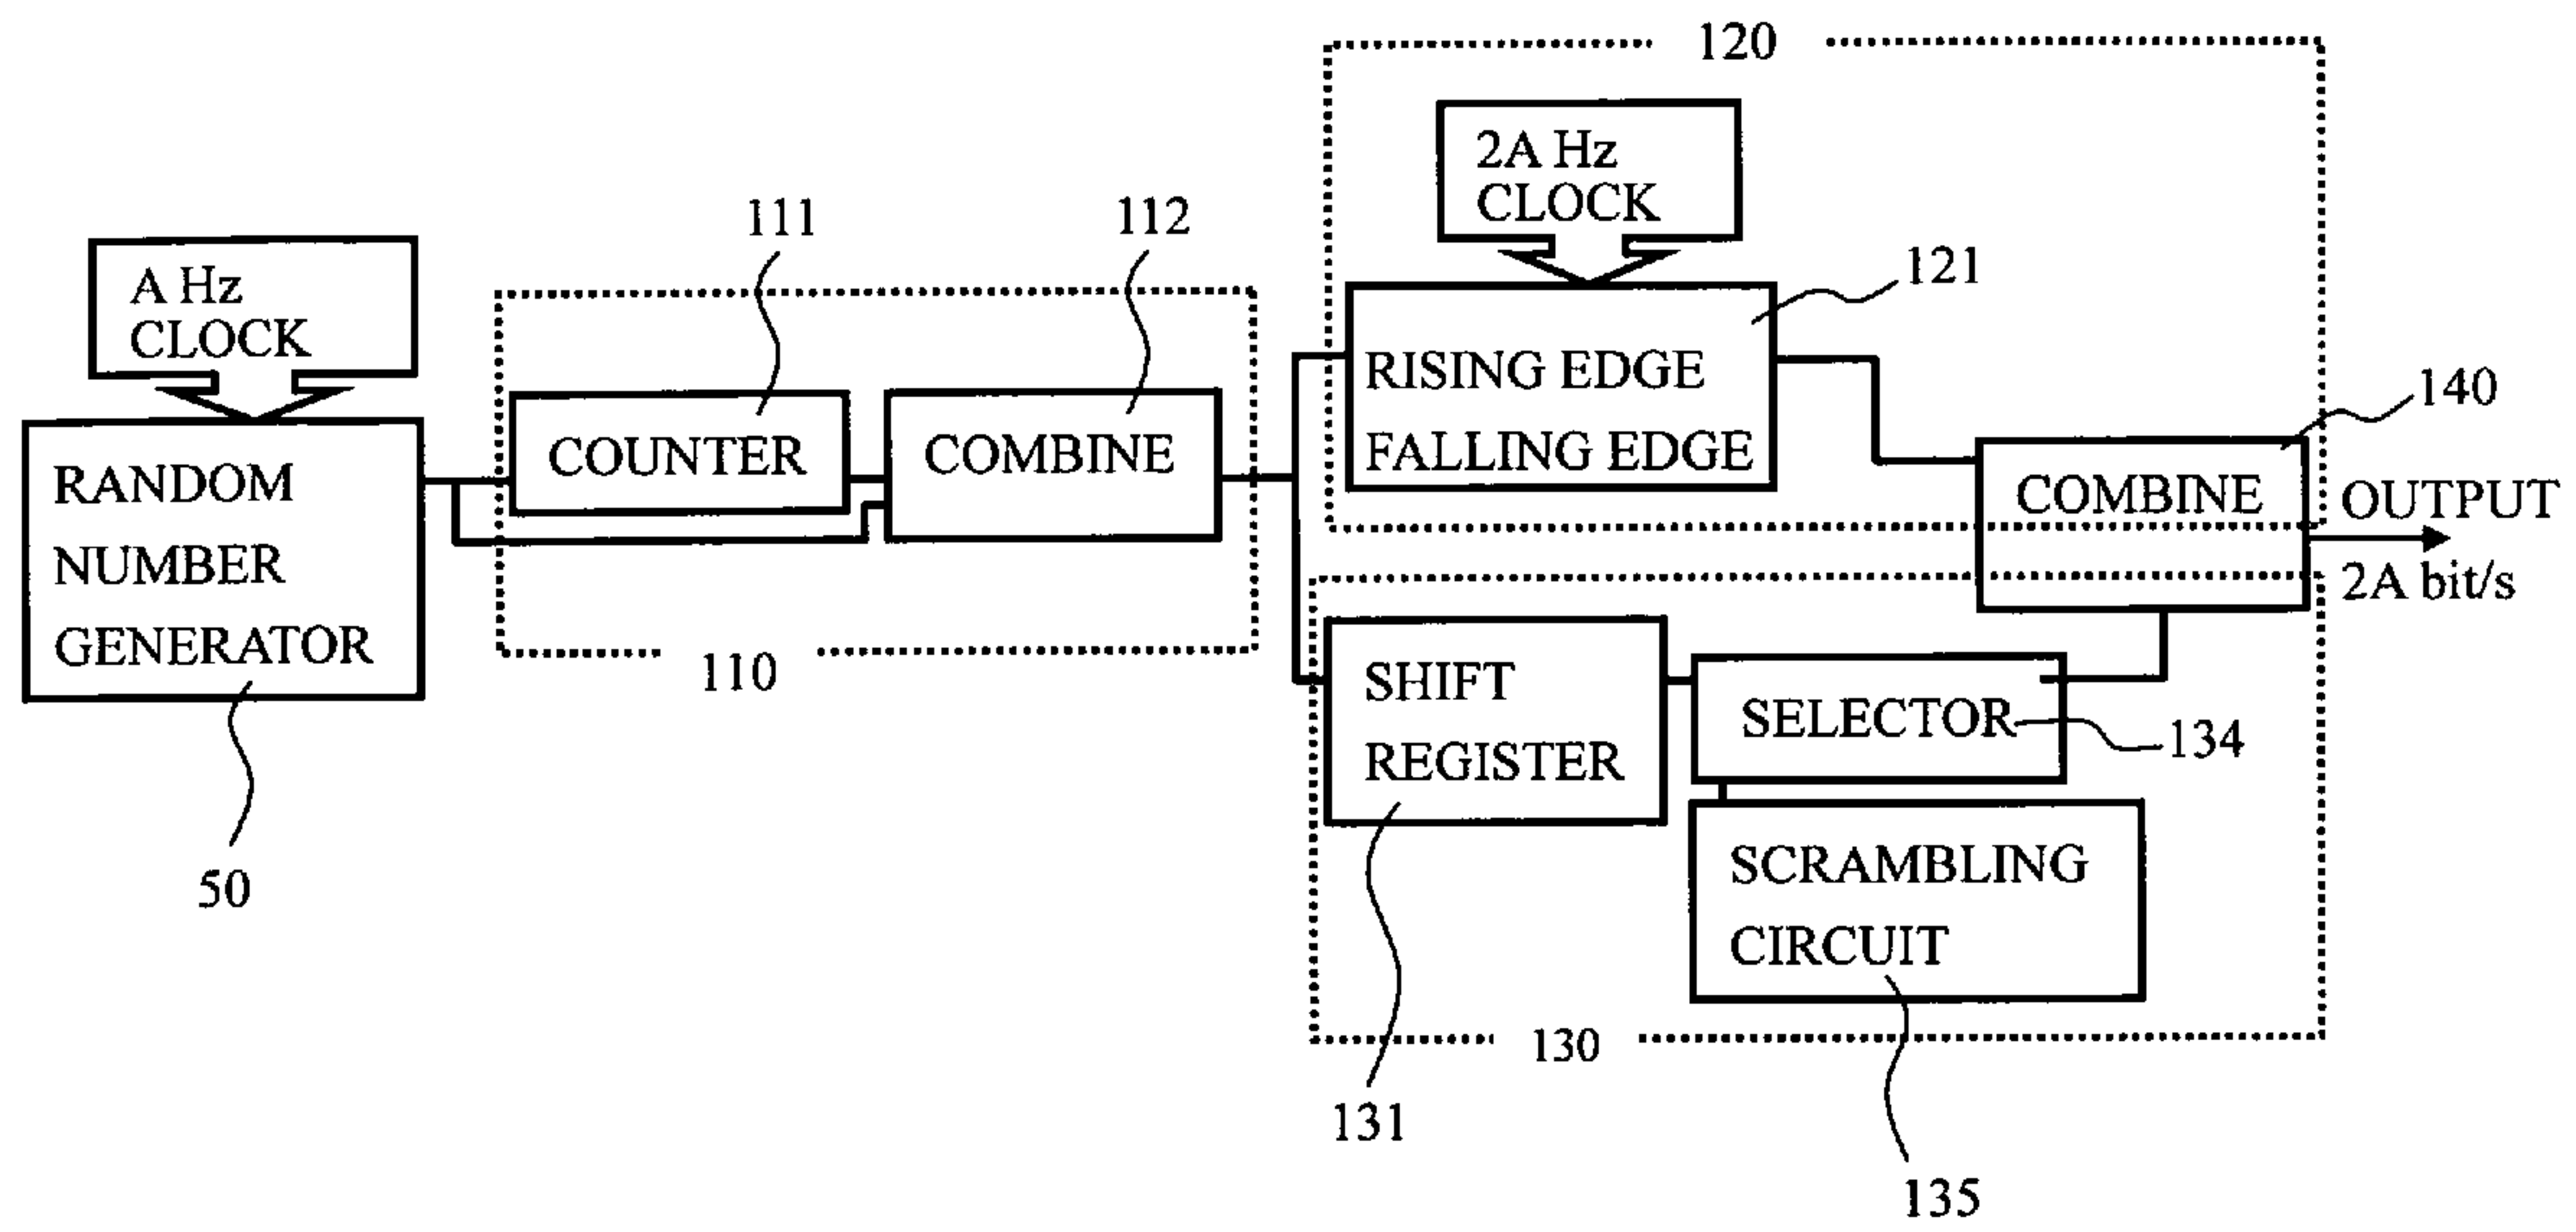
120

2A Hz
CLOCK

111

112

121

A Hz
CLOCK

RISING EDGE
FALLING EDGE

140

COUNTER

COMBINE

RANDOM
NUMBER
GENERATOR

COMBINE

OUTPUT
2A bit/s

110

SHIFT
REGISTER

SELECTOR

134

SCRAMBLING
CIRCUIT

50

130

131

135